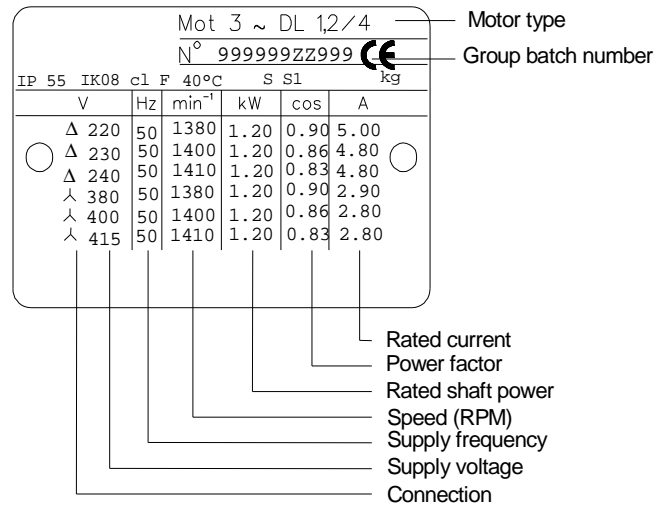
Mot 3 ~ DL 1,2/4

N° 999999ZZ999 CE

IP 55 IK08 cl F 40°C S S1 kg

| V | Hz | min$^{-1}$ | kW | cos | A |
|---|---|---|---|---|---|
| Δ 220 | 50 | 1380 | 1.20 | 0.90 | 5.00 |
| Δ 230 | 50 | 1400 | 1.20 | 0.86 | 4.80 |
| Δ 240 | 50 | 1410 | 1.20 | 0.83 | 4.80 |
| ⅄ 380 | 50 | 1380 | 1.20 | 0.90 | 2.90 |
| ⅄ 400 | 50 | 1400 | 1.20 | 0.86 | 2.80 |
| ⅄ 415 | 50 | 1410 | 1.20 | 0.83 | 2.80 |

Motor type
Group batch number
Rated current
Power factor
Rated shaft power
Speed (RPM)
Supply frequency
Supply voltage
Connection